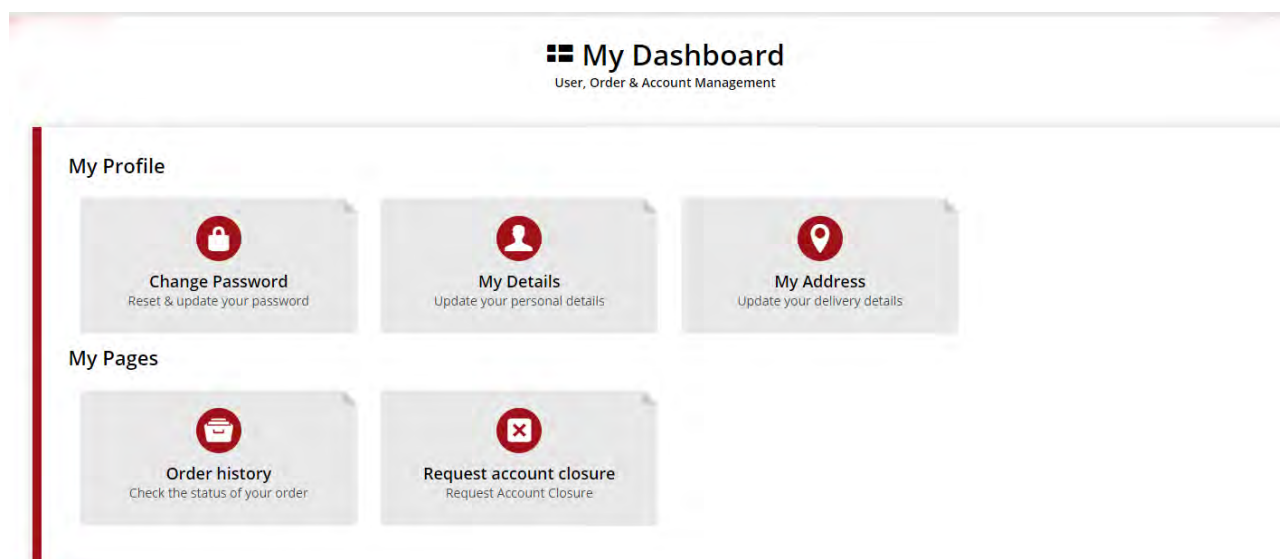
My Dashboard
User, Order & Account Management

My Profile

Change Password
Reset & update your password

My Details
Update your personal details

My Address
Update your delivery details

My Pages

Order history
Check the status of your order

Request account closure
Request Account Closure